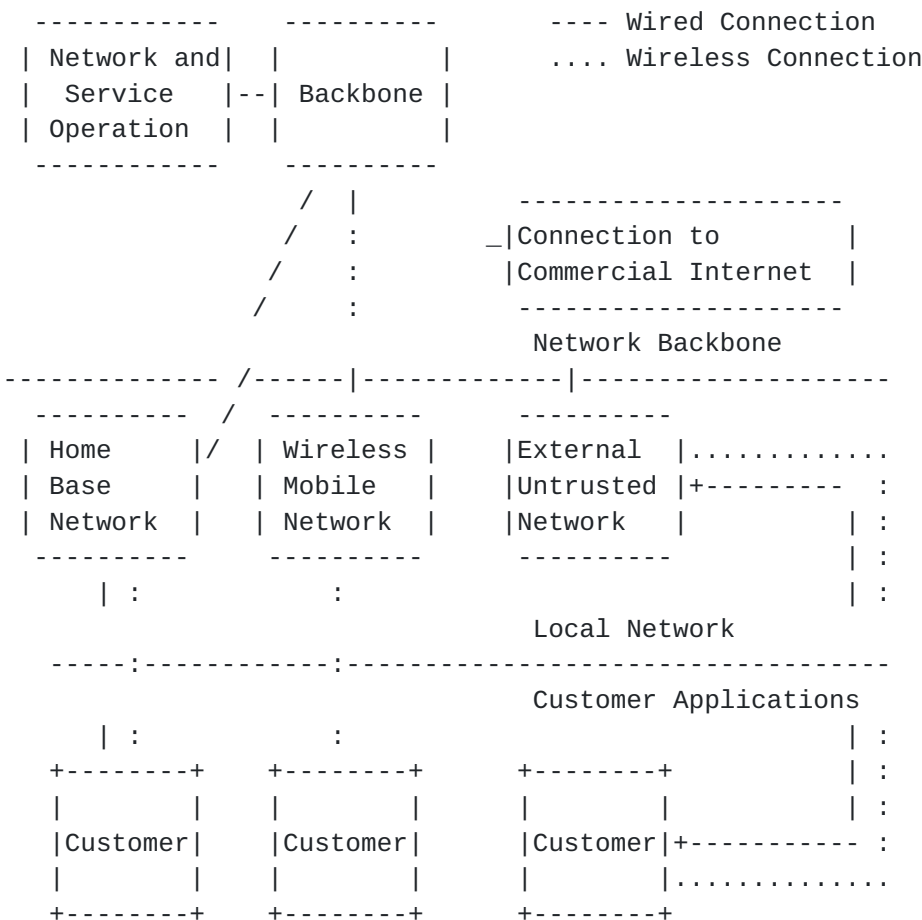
---- Wired Connection
.... Wireless Connection

Network and Service Operation

Backbone

Connection to Commercial Internet

Network Backbone

Home Base Network

Wireless Mobile Network

External Untrusted Network

Local Network

Customer Applications

Customer

Customer

Customer